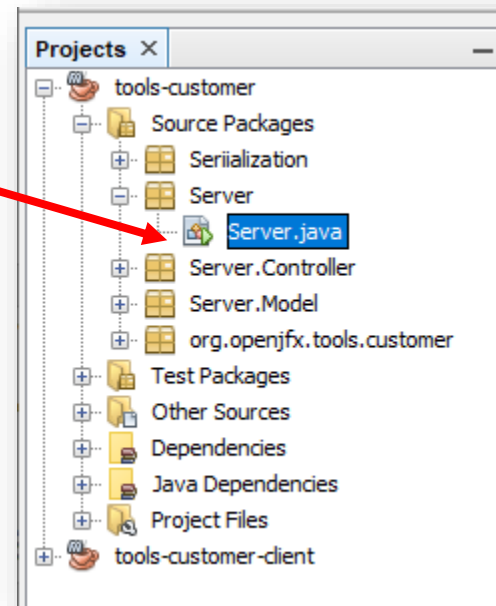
Projects ×

tools-customer
Source Packages
Seriialization
Server
Server.java
Server.Controller
Server.Model
org.openjfx.tools.customer
Test Packages
Other Sources
Dependencies
Java Dependencies
Project Files
tools-customer-client